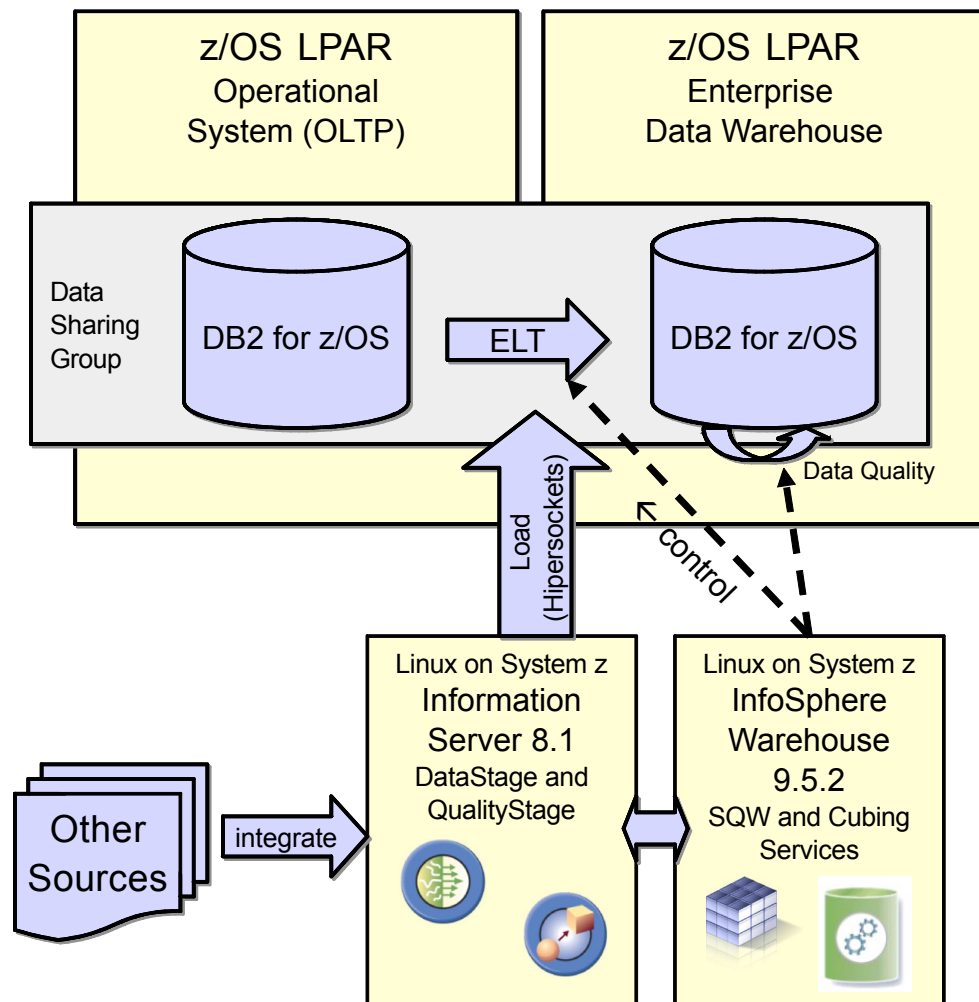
z/OS LPAR
Operational
System (OLTP)

z/OS LPAR
Enterprise
Data Warehouse

Data
Sharing
Group

DB2 for z/OS

ELT

DB2 for z/OS

Data Quality

Load
(Hipersockets)

control

Linux on System z
Information
Server 8.1
DataStage and
QualityStage

Linux on System z
InfoSphere
Warehouse
9.5.2
SQW and Cubing
Services

Other
Sources

integrate